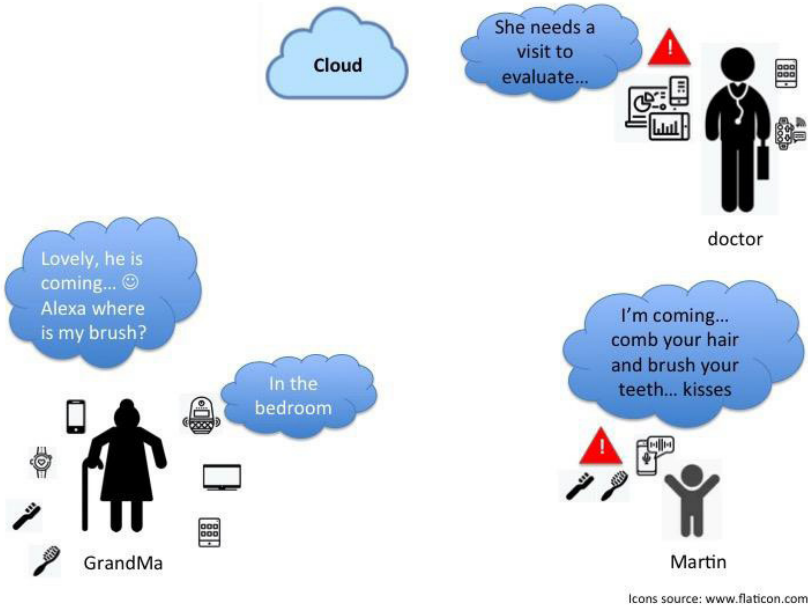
Cloud

She needs a visit to evaluate...

doctor

Lovely, he is coming... ☺ Alexa where is my brush?

In the bedroom

I'm coming... comb your hair and brush your teeth... kisses

GrandMa

Martin

Icons source: www.flaticon.com